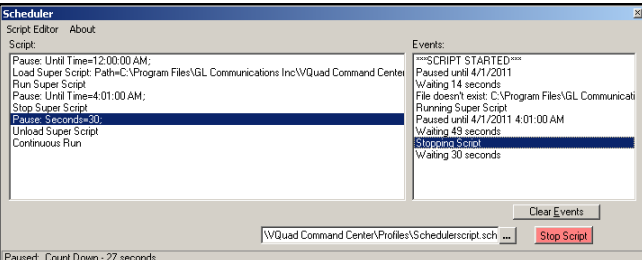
Scheduler
Script Editor About
Script:
Pause: Until Time=12:00:00 AM;
Load Super Script: Path=C:\Program Files\GL Communications Inc\VQuad Command Center
Run Super Script
Pause: Until Time=4:01:00 AM;
Stop Super Script
Pause: Seconds=30;
Unload Super Script
Continuous Run
Events:
***SCRIPT STARTED***
Paused until 4/1/2011
Waiting 14 seconds
File doesn't exist: C:\Program Files\GL Communicati
Running Super Script
Paused until 4/1/2011 4:01:00 AM
Waiting 49 seconds
Stopping Script
Waiting 30 seconds
Clear Events
\VQuad Command Center\Profiles\Schedulerscript.sch ...
Stop Script
Paused. Count Down - 27 seconds